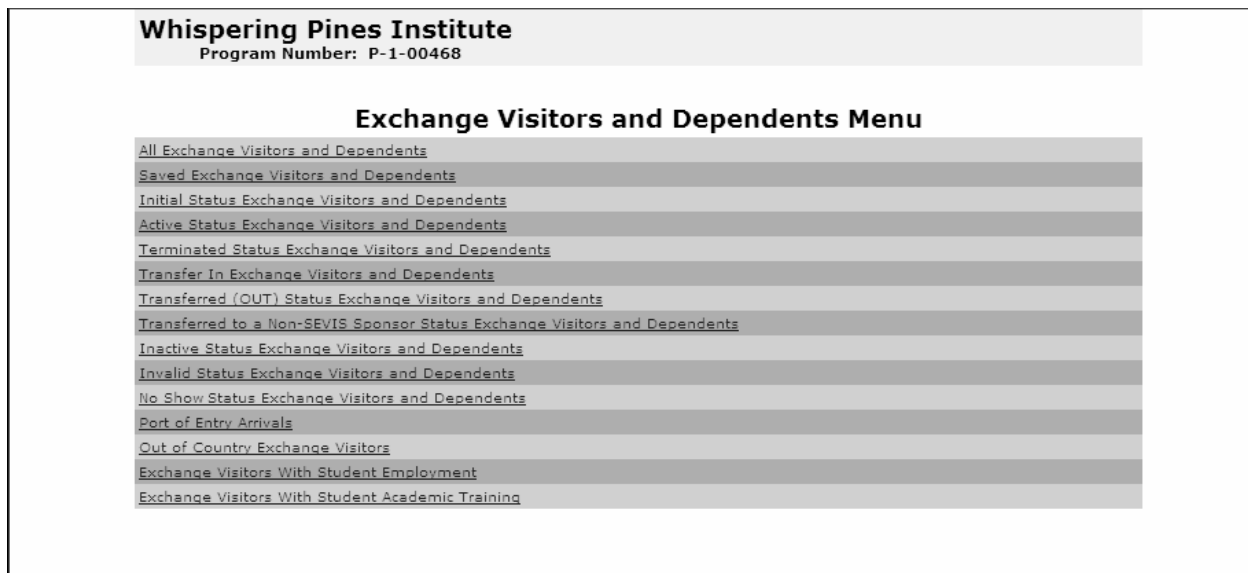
Whispering Pines Institute
Program Number: P-1-00468

Exchange Visitors and Dependents Menu

All Exchange Visitors and Dependents
Saved Exchange Visitors and Dependents
Initial Status Exchange Visitors and Dependents
Active Status Exchange Visitors and Dependents
Terminated Status Exchange Visitors and Dependents
Transfer In Exchange Visitors and Dependents
Transferred (OUT) Status Exchange Visitors and Dependents
Transferred to a Non-SEVIS Sponsor Status Exchange Visitors and Dependents
Inactive Status Exchange Visitors and Dependents
Invalid Status Exchange Visitors and Dependents
No Show Status Exchange Visitors and Dependents
Port of Entry Arrivals
Out of Country Exchange Visitors
Exchange Visitors With Student Employment
Exchange Visitors With Student Academic Training